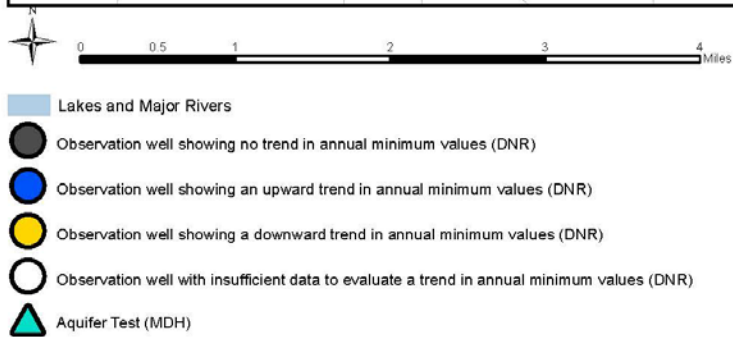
N

0 0.5 1 2 3 4 Miles

Lakes and Major Rivers

Observation well showing no trend in annual minimum values (DNR)

Observation well showing an upward trend in annual minimum values (DNR)

Observation well showing a downward trend in annual minimum values (DNR)

Observation well with insufficient data to evaluate a trend in annual minimum values (DNR)

Aquifer Test (MDH)